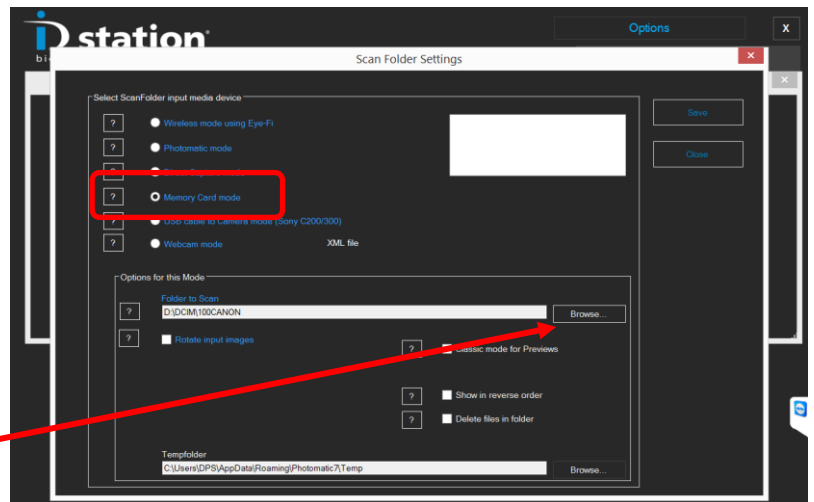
station
bi

Options

X

Scan Folder Settings

x

Select ScanFolder input media device

?
Wireless mode using Eye-Fi

?
Photomatic mode

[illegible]

?
Memory Card mode

?
USB cable to Camera mode (Sony C200/300)

?
Webcam mode

XML file

Save

Close

Options for this Mode

Folder to Scan

?
D:\DCIM\100CANON

Browse...

?
Rotate input images

?
Classic mode for Previews

?
Show in reverse order

?
Delete files in folder

Tempfolder

C:\Users\DPS\AppData\Roaming\Photomatic7\Temp

Browse...